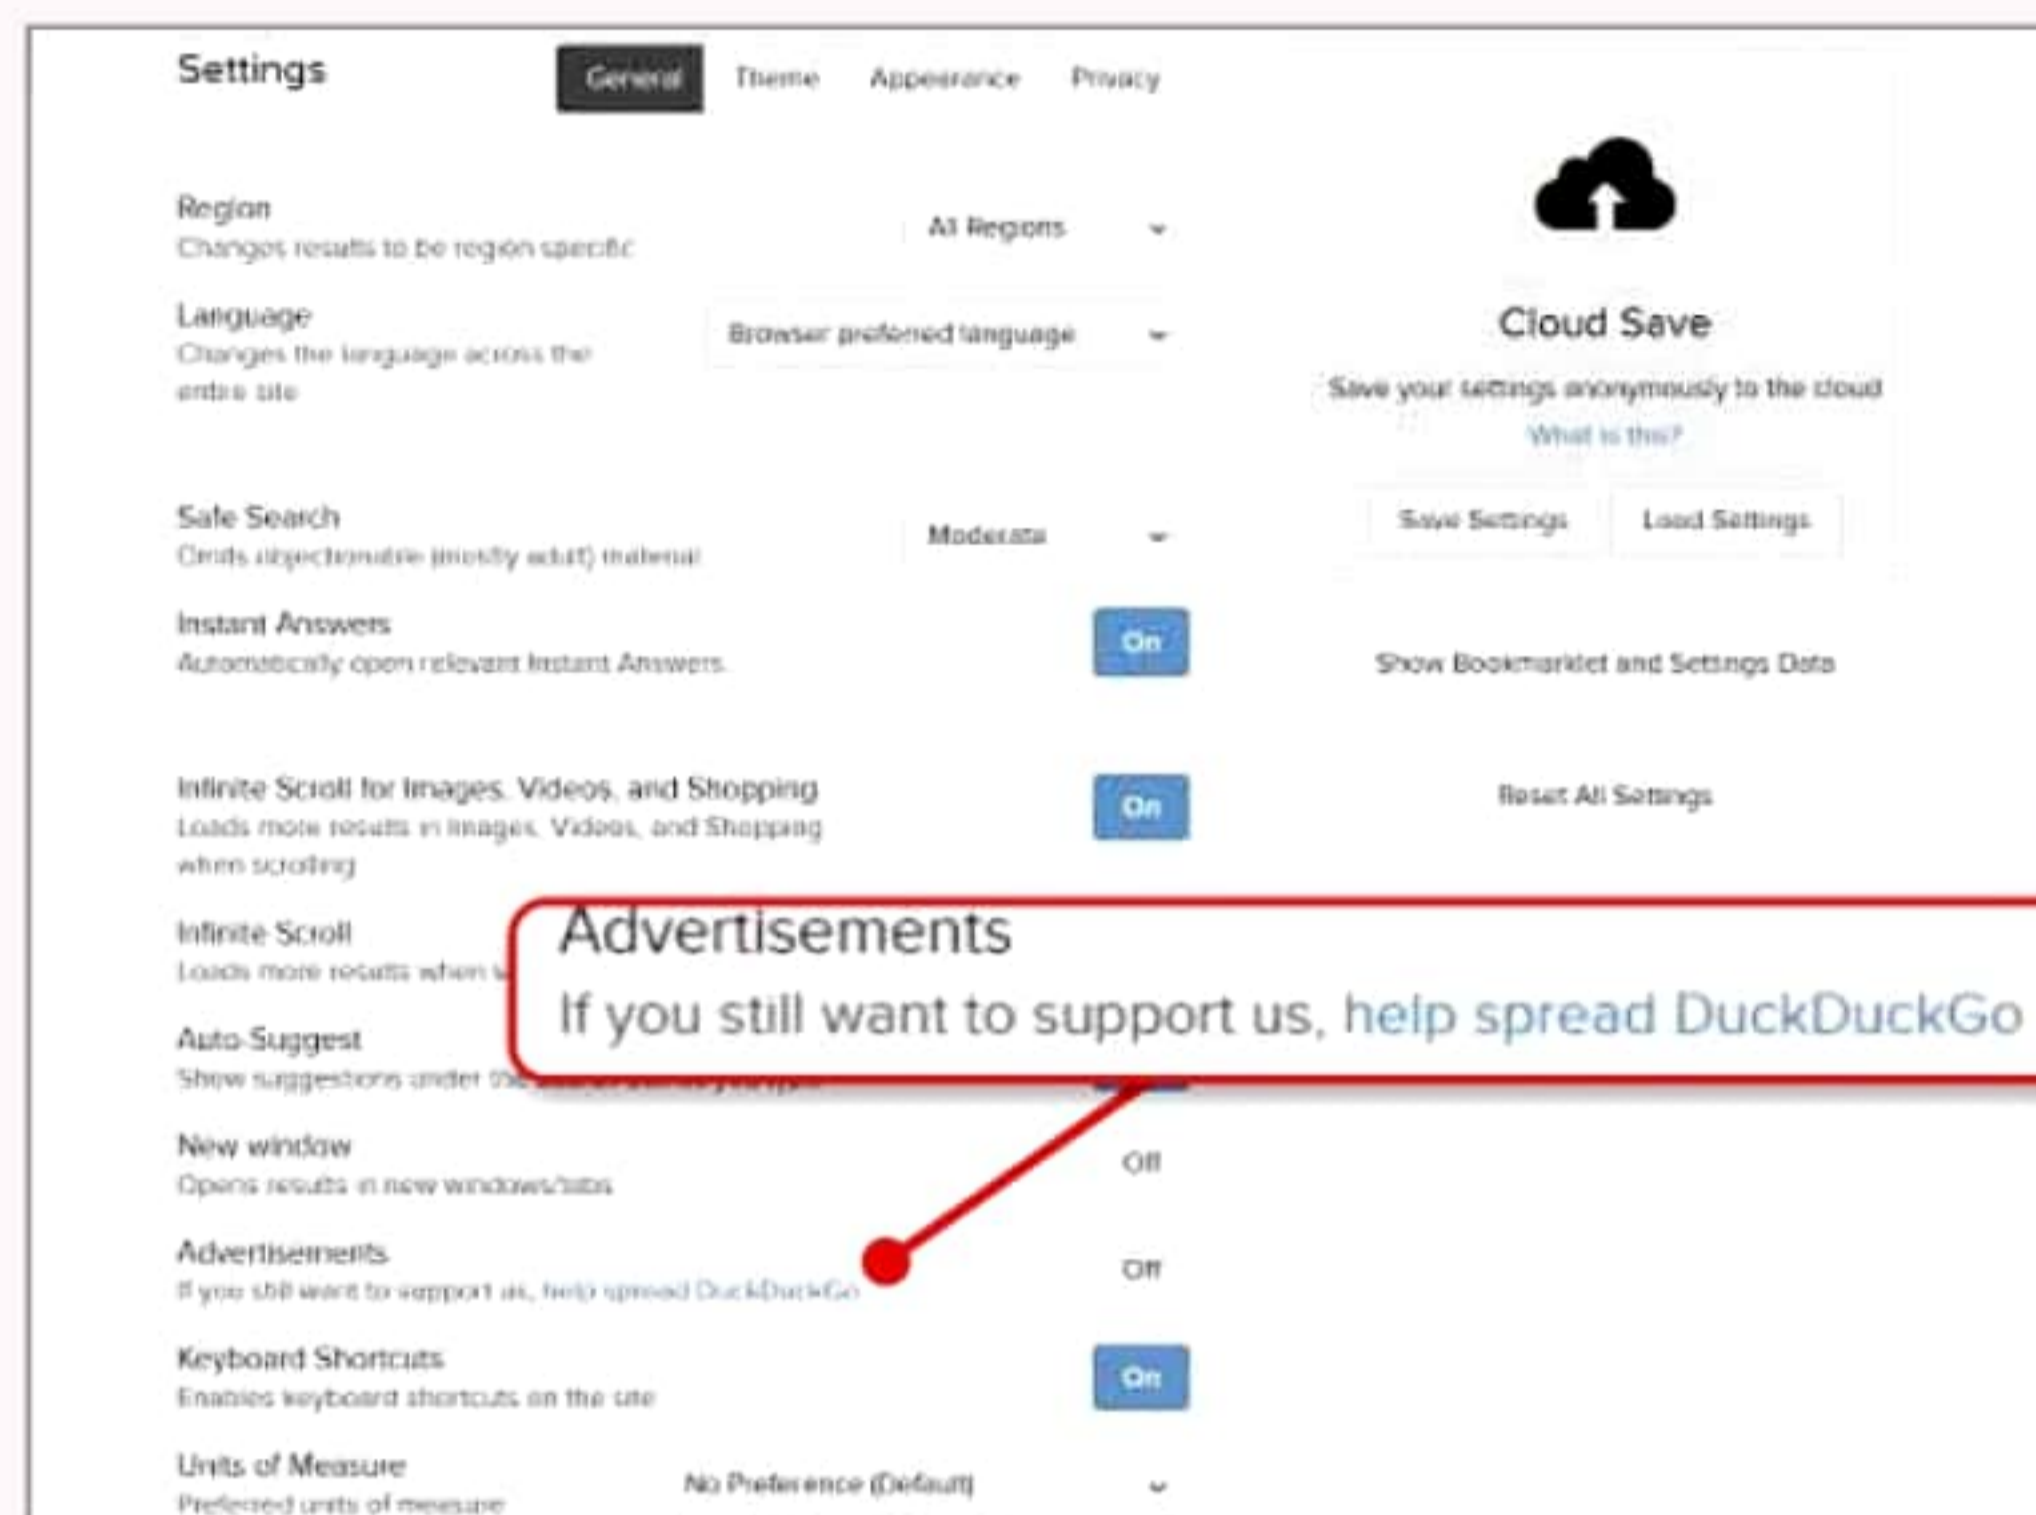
Settings General Theme Appearance Privacy

Region
Changes results to be region specific
All Regions

Language
Changes the language across the entire site
Browser preferred language

Safe Search
Omits objectionable (mostly adult) material
Moderate

Instant Answers
Automatically open relevant Instant Answers
On

Infinite Scroll for Images, Videos, and Shopping
Loads more results in Images, Videos, and Shopping when scrolling
On

Infinite Scroll
Loads more results when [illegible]

Auto-Suggest
Show suggestions under the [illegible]

New window
Opens results in new windows/tabs
Off

Advertisements
If you still want to support us, help spread DuckDuckGo
Off

Keyboard Shortcuts
Enables keyboard shortcuts on the site
On

Units of Measure
Preferred units of measure
No Preference (Default)

Cloud Save
Save your settings anonymously to the cloud
What is this?
Save Settings Load Settings

Show Bookmarklet and Settings Data

Reset All Settings

Advertisements
If you still want to support us, help spread DuckDuckGo